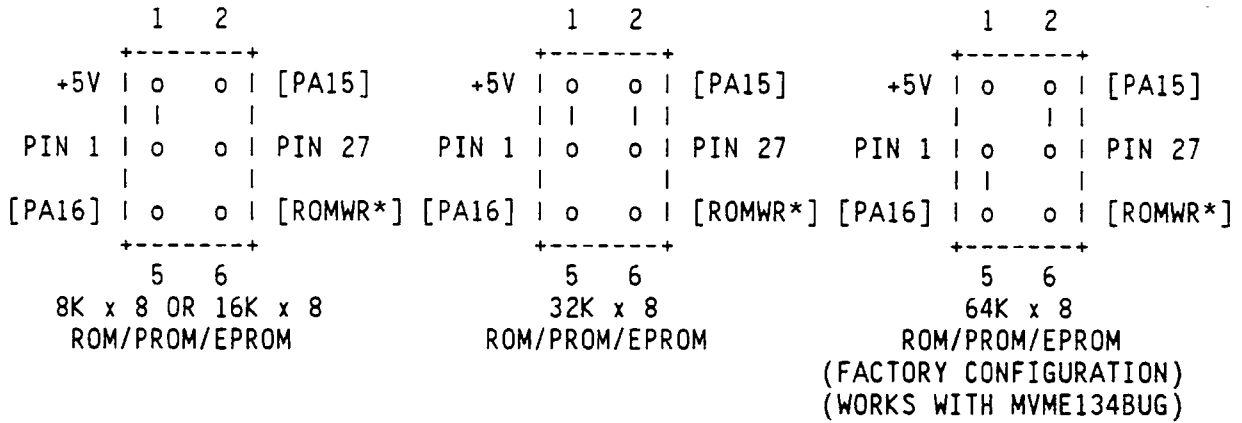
1 2
+--------+
+5V | o o | [PA15]
| | |
PIN 1 | o o | PIN 27
| |
[PA16] | o o | [ROMWR*]
+--------+
5 6
8K x 8 OR 16K x 8
ROM/PROM/EPROM

1 2
+--------+
+5V | o o | [PA15]
| | | |
PIN 1 | o o | PIN 27
| |
[PA16] | o o | [ROMWR*]
+--------+
5 6
32K x 8
ROM/PROM/EPROM

1 2
+--------+
+5V | o o | [PA15]
| | |
PIN 1 | o o | PIN 27
| | |
[PA16] | o o | [ROMWR*]
+--------+
5 6
64K x 8
ROM/PROM/EPROM
(FACTORY CONFIGURATION)
(WORKS WITH MVME134BUG)